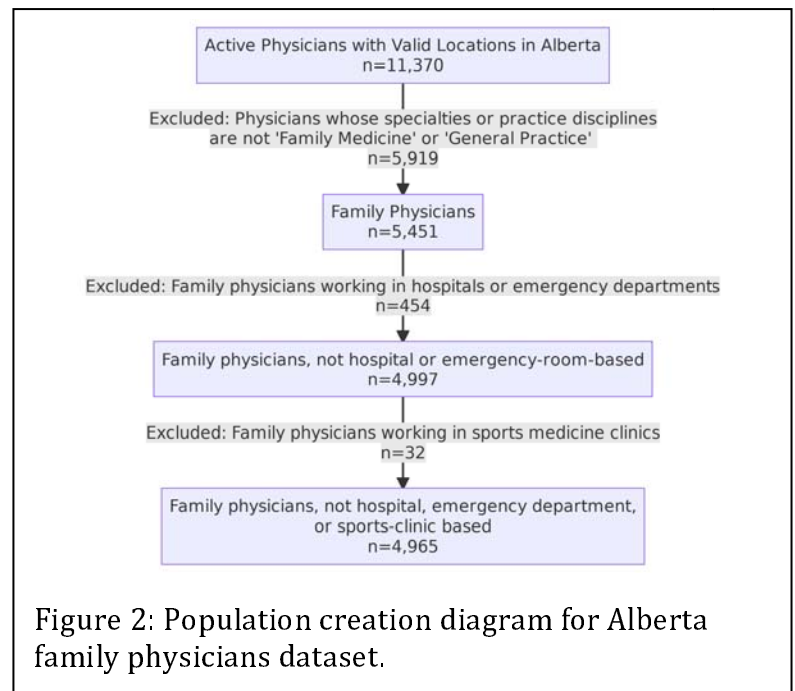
Active Physicians with Valid Locations in Alberta
n=11,370

Excluded: Physicians whose specialties or practice disciplines are not 'Family Medicine' or 'General Practice'
n=5,919

Family Physicians
n=5,451

Excluded: Family physicians working in hospitals or emergency departments
n=454

Family physicians, not hospital or emergency-room-based
n=4,997

Excluded: Family physicians working in sports medicine clinics
n=32

Family physicians, not hospital, emergency department, or sports-clinic based
n=4,965

Figure 2: Population creation diagram for Alberta family physicians dataset.